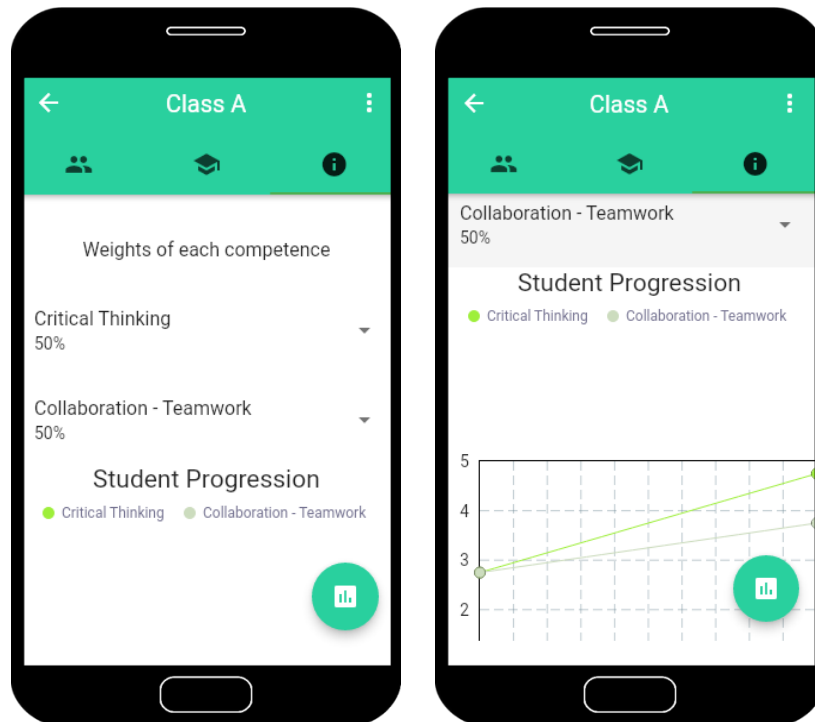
Class A

Weights of each competence

Critical Thinking
50%

Collaboration - Teamwork
50%

Student Progression

Critical Thinking   Collaboration - Teamwork

Class A

Collaboration - Teamwork
50%

Student Progression

Critical Thinking   Collaboration - Teamwork

5
4
3
2